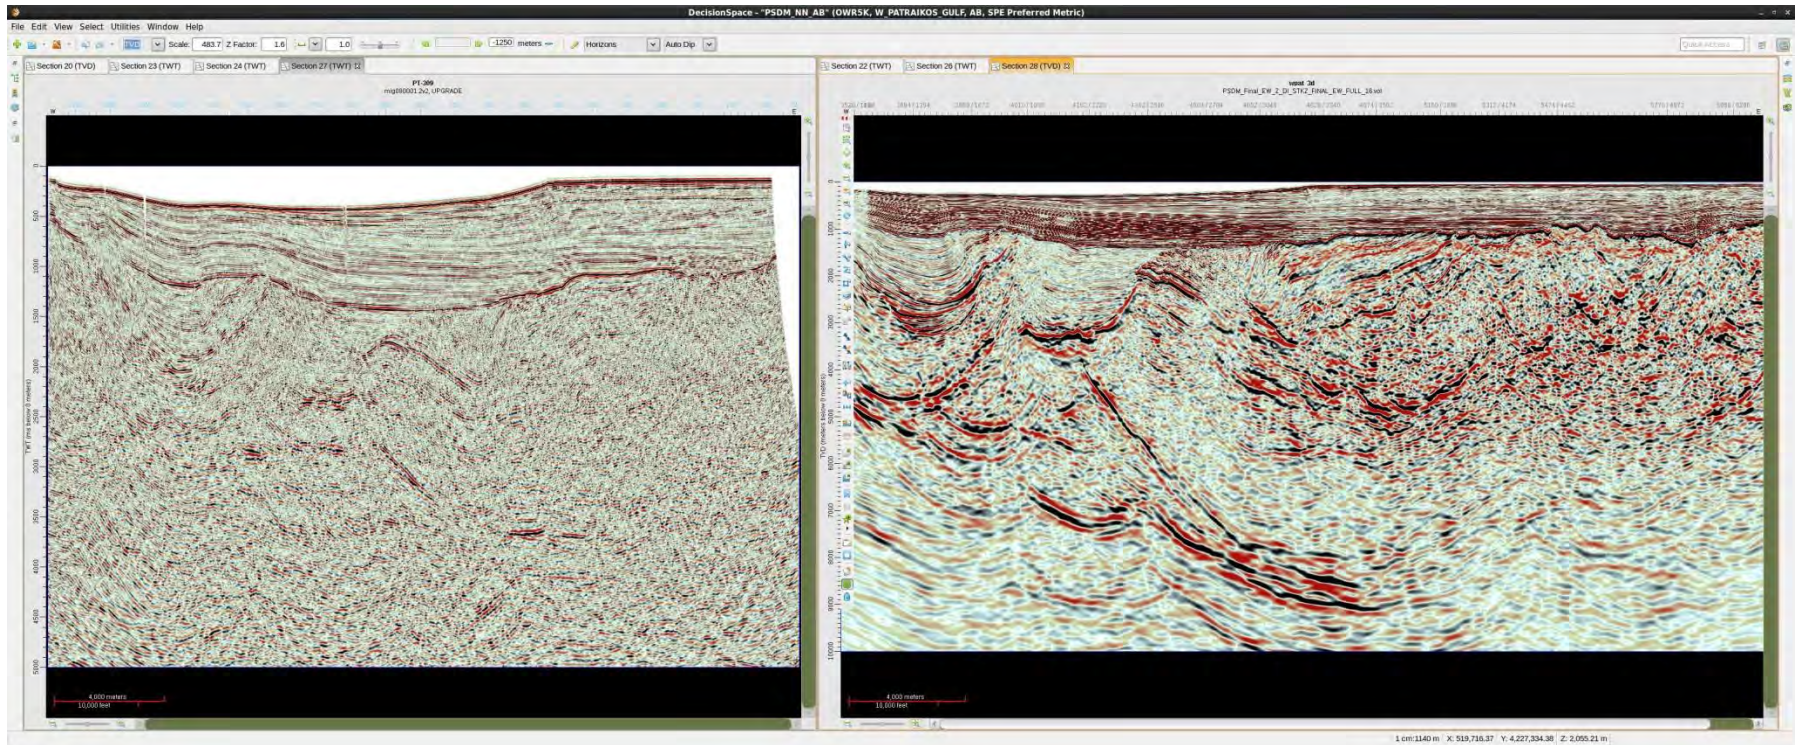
DecisionSpace - "PSDM_NN_AB" (OWR5K, W_PATRAIKOS_GULF, AB, SPE Preferred Metric)

File Edit View Select Utilities Window Help

TVD Scale: 483.7 Z Factor: 1.6 1.0 -1250 meters Horizons Auto Dip

Quick Access

Section 20 (TVD) Section 23 (TWT) Section 24 (TWT) Section 27 (TWT)

PT-309
mig080001.2v2_UPGRADE

W E

0 500 1000 1500 2000 2500 3000 3500 4000 4500 5000

TWT (ms below 0 meters)

4,000 meters
10,000 feet

Section 22 (TWT) Section 26 (TWT) Section 28 (TVD)

wpat 3d
PSDM_Final_EW_2_DI_STK2_FINAL_EW_FULL_16.vol

0 1000 2000 3000 4000 5000 6000 7000 8000 9000 10000

TVD (meters below 0 meters)

4,000 meters
10,000 feet

1 cm:1140 m X: 519,716.37 Y: 4,227,334.38 Z: 2,055.21 m